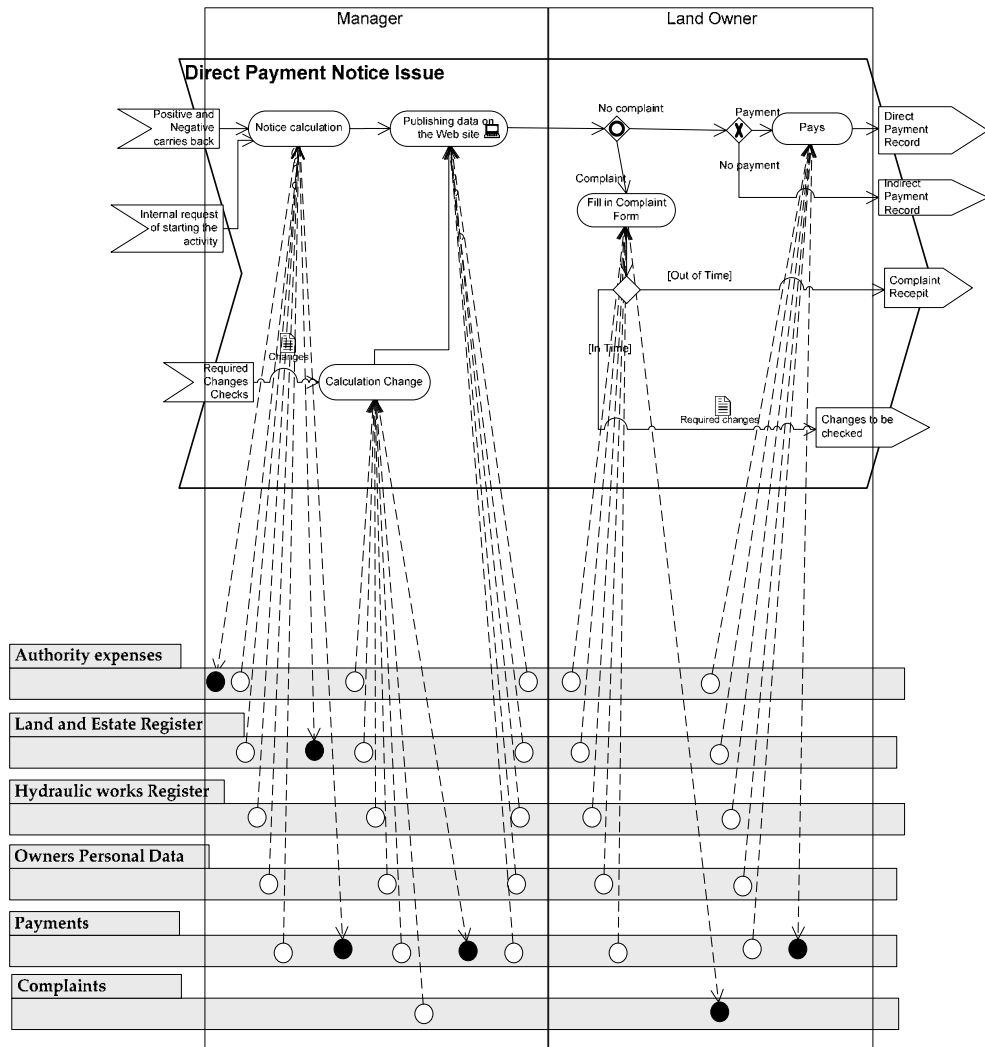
Manager

Land Owner

Direct Payment Notice Issue

Positive and Negative carries back

Notice calculation

Publishing data on the Web site

No complaint

Payment

Pays

Direct Payment Record

No payment

Indirect Payment Record

Complaint

Fill in Complaint Form

Internal request of starting the activity

[Out of Time]

Complaint Recepit

[In Time]

Changes

Required Changes Checks

Calculation Change

Required changes

Changes to be checked

Authority expenses

Land and Estate Register

Hydraulic works Register

Owners Personal Data

Payments

Complaints